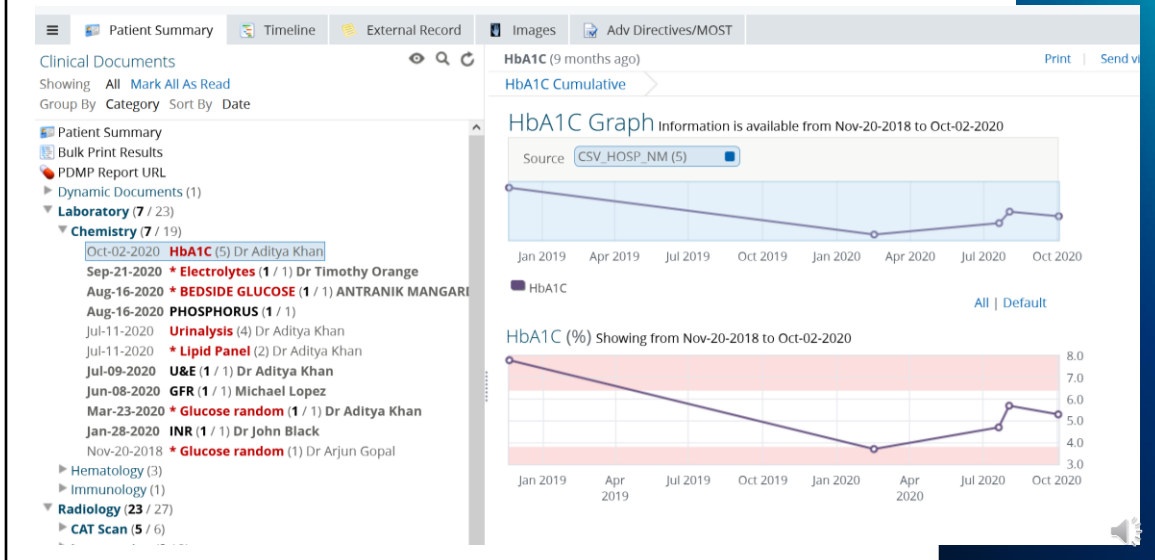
Patient Summary | Timeline | External Record | Images | Adv Directives/MOST

Clinical Documents

Showing All Mark All As Read
Group By Category Sort By Date

Patient Summary
Bulk Print Results
PDMP Report URL
Dynamic Documents (1)
Laboratory (7 / 23)
Chemistry (7 / 19)
Oct-02-2020 HbA1C (5) Dr Aditya Khan
Sep-21-2020 * Electrolytes (1 / 1) Dr Timothy Orange
Aug-16-2020 * BEDSIDE GLUCOSE (1 / 1) ANTRANIK MANGARI
Aug-16-2020 PHOSPHORUS (1 / 1)
Jul-11-2020 Urinalysis (4) Dr Aditya Khan
Jul-11-2020 * Lipid Panel (2) Dr Aditya Khan
Jul-09-2020 U&E (1 / 1) Dr Aditya Khan
Jun-08-2020 GFR (1 / 1) Michael Lopez
Mar-23-2020 * Glucose random (1 / 1) Dr Aditya Khan
Jan-28-2020 INR (1 / 1) Dr John Black
Nov-20-2018 * Glucose random (1) Dr Arjun Gopal
Hematology (3)
Immunology (1)
Radiology (23 / 27)
CAT Scan (5 / 6)

HbA1C (9 months ago)
Print | Send vi
HbA1C Cumulative

HbA1C Graph Information is available from Nov-20-2018 to Oct-02-2020

Source CSV_HOSP_NM (5)

Jan 2019 Apr 2019 Jul 2019 Oct 2019 Jan 2020 Apr 2020 Jul 2020 Oct 2020

HbA1C

All | Default

HbA1C (%) Showing from Nov-20-2018 to Oct-02-2020

8.0
7.0
6.0
5.0
4.0
3.0

Jan 2019 Apr 2019 Jul 2019 Oct 2019 Jan 2020 Apr 2020 Jul 2020 Oct 2020